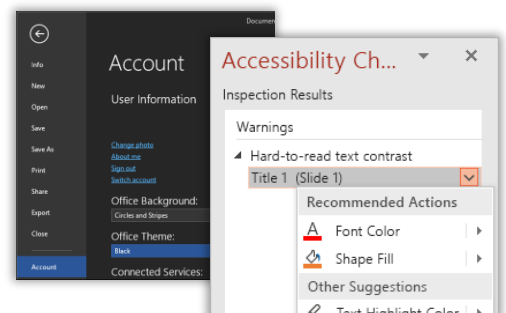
Documen

Info
New
Open
Save
Save As
Print
Share
Export
Close
Account

Account

User Information

Change photo
About me
Sign out
Switch account

Office Background:
Circles and Stripes

Office Theme:
Black

Connected Services:

Accessibility Ch...

Inspection Results

Warnings

Hard-to-read text contrast
Title 1 (Slide 1)

Recommended Actions
Font Color
Shape Fill

Other Suggestions
Text Highlight Color